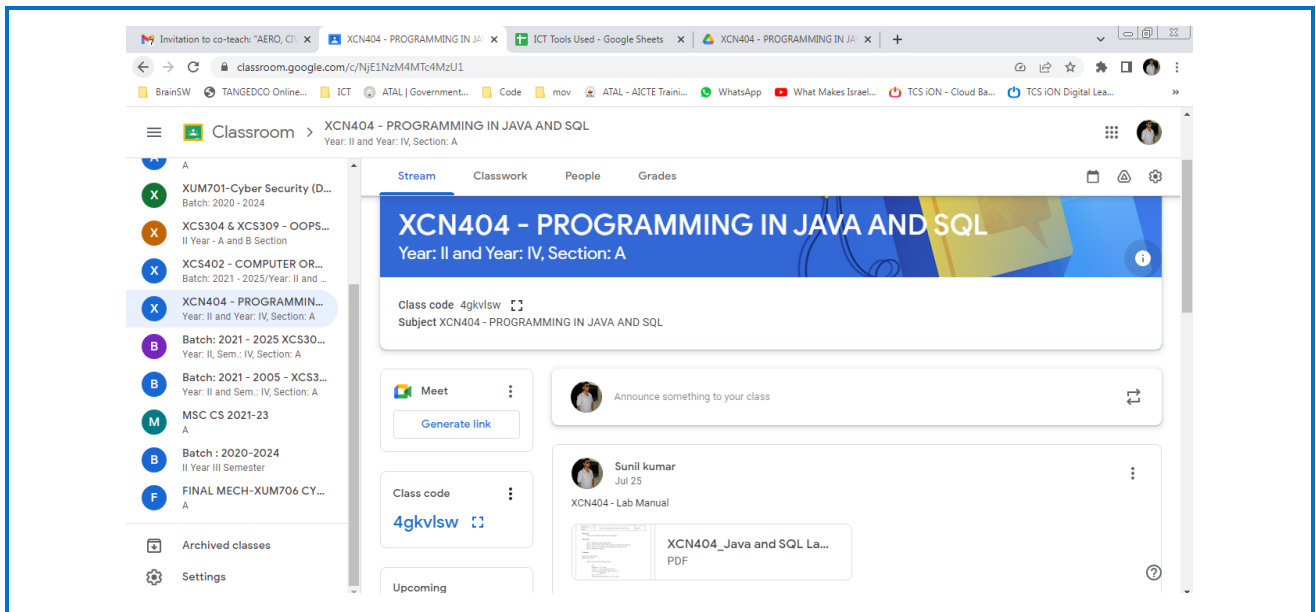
Invitation to co-teach: "AERO, CI ×
XCN404 - PROGRAMMING IN JA ×
ICT Tools Used - Google Sheets ×
XCN404 - PROGRAMMING IN JA ×
+

classroom.google.com/c/NjE1NzM4MTc4MzU1

BrainSW
TANGEDCO Online...
ICT
ATAL | Government...
Code
mov
ATAL - AICTE Traini...
WhatsApp
What Makes Israel...
TCS iON - Cloud Ba...
TCS iON Digital Lea...
»

Classroom > XCN404 - PROGRAMMING IN JAVA AND SQL
Year: II and Year: IV, Section: A

A
XUM701-Cyber Security (D...
Batch: 2020 - 2024
XCS304 & XCS309 - OOPS...
II Year - A and B Section
XCS402 - COMPUTER OR...
Batch: 2021 - 2025/Year: II and ...
XCN404 - PROGRAMMIN...
Year: II and Year: IV, Section: A
Batch: 2021 - 2025 XCS30...
Year: II, Sem.: IV, Section: A
Batch: 2021 - 2005 - XCS3...
Year: II and Sem.: IV, Section: A
MSC CS 2021-23
A
Batch : 2020-2024
II Year III Semester
FINAL MECH-XUM706 CY...
A

Archived classes
Settings

Stream
Classwork
People
Grades

XCN404 - PROGRAMMING IN JAVA AND SQL
Year: II and Year: IV, Section: A

Class code 4gkvlsw
Subject XCN404 - PROGRAMMING IN JAVA AND SQL

Meet
Generate link

Announce something to your class

Class code
4gkvlsw

Sunil kumar
Jul 25
XCN404 - Lab Manual

XCN404_Java and SQL La...
PDF

Upcoming